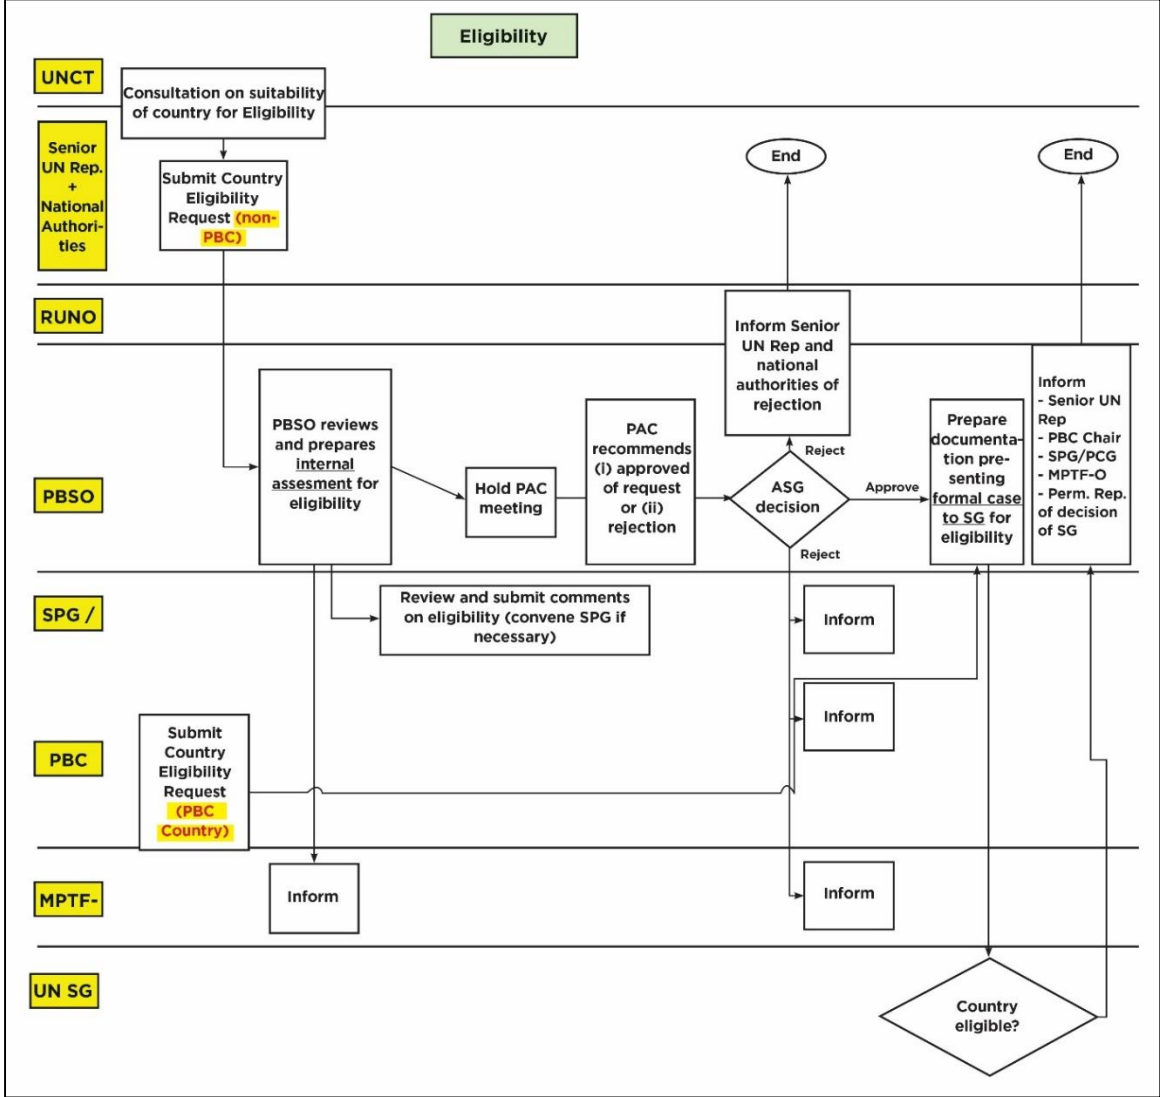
Eligibility

UNCT

Consultation on suitability of country for Eligibility

Senior UN Rep. + National Authorities

Submit Country Eligibility Request (non-PBC)

End

End

RUNO

Inform Senior UN Rep and national authorities of rejection

Inform
- Senior UN Rep
- PBC Chair
- SPG/PCG
- MPTF-O
- Perm. Rep. of decision of SG

PBSO

PBSO reviews and prepares internal assesment for eligibility

Hold PAC meeting

PAC recommends (i) approved of request or (ii) rejection

Reject

ASG decision

Approve

Reject

Prepare documentation presenting formal case to SG for eligibility

SPG /

Review and submit comments on eligibility (convene SPG if necessary)

Inform

Inform

PBC

Submit Country Eligibility Request (PBC Country)

MPTF-

Inform

Inform

UN SG

Country eligible?